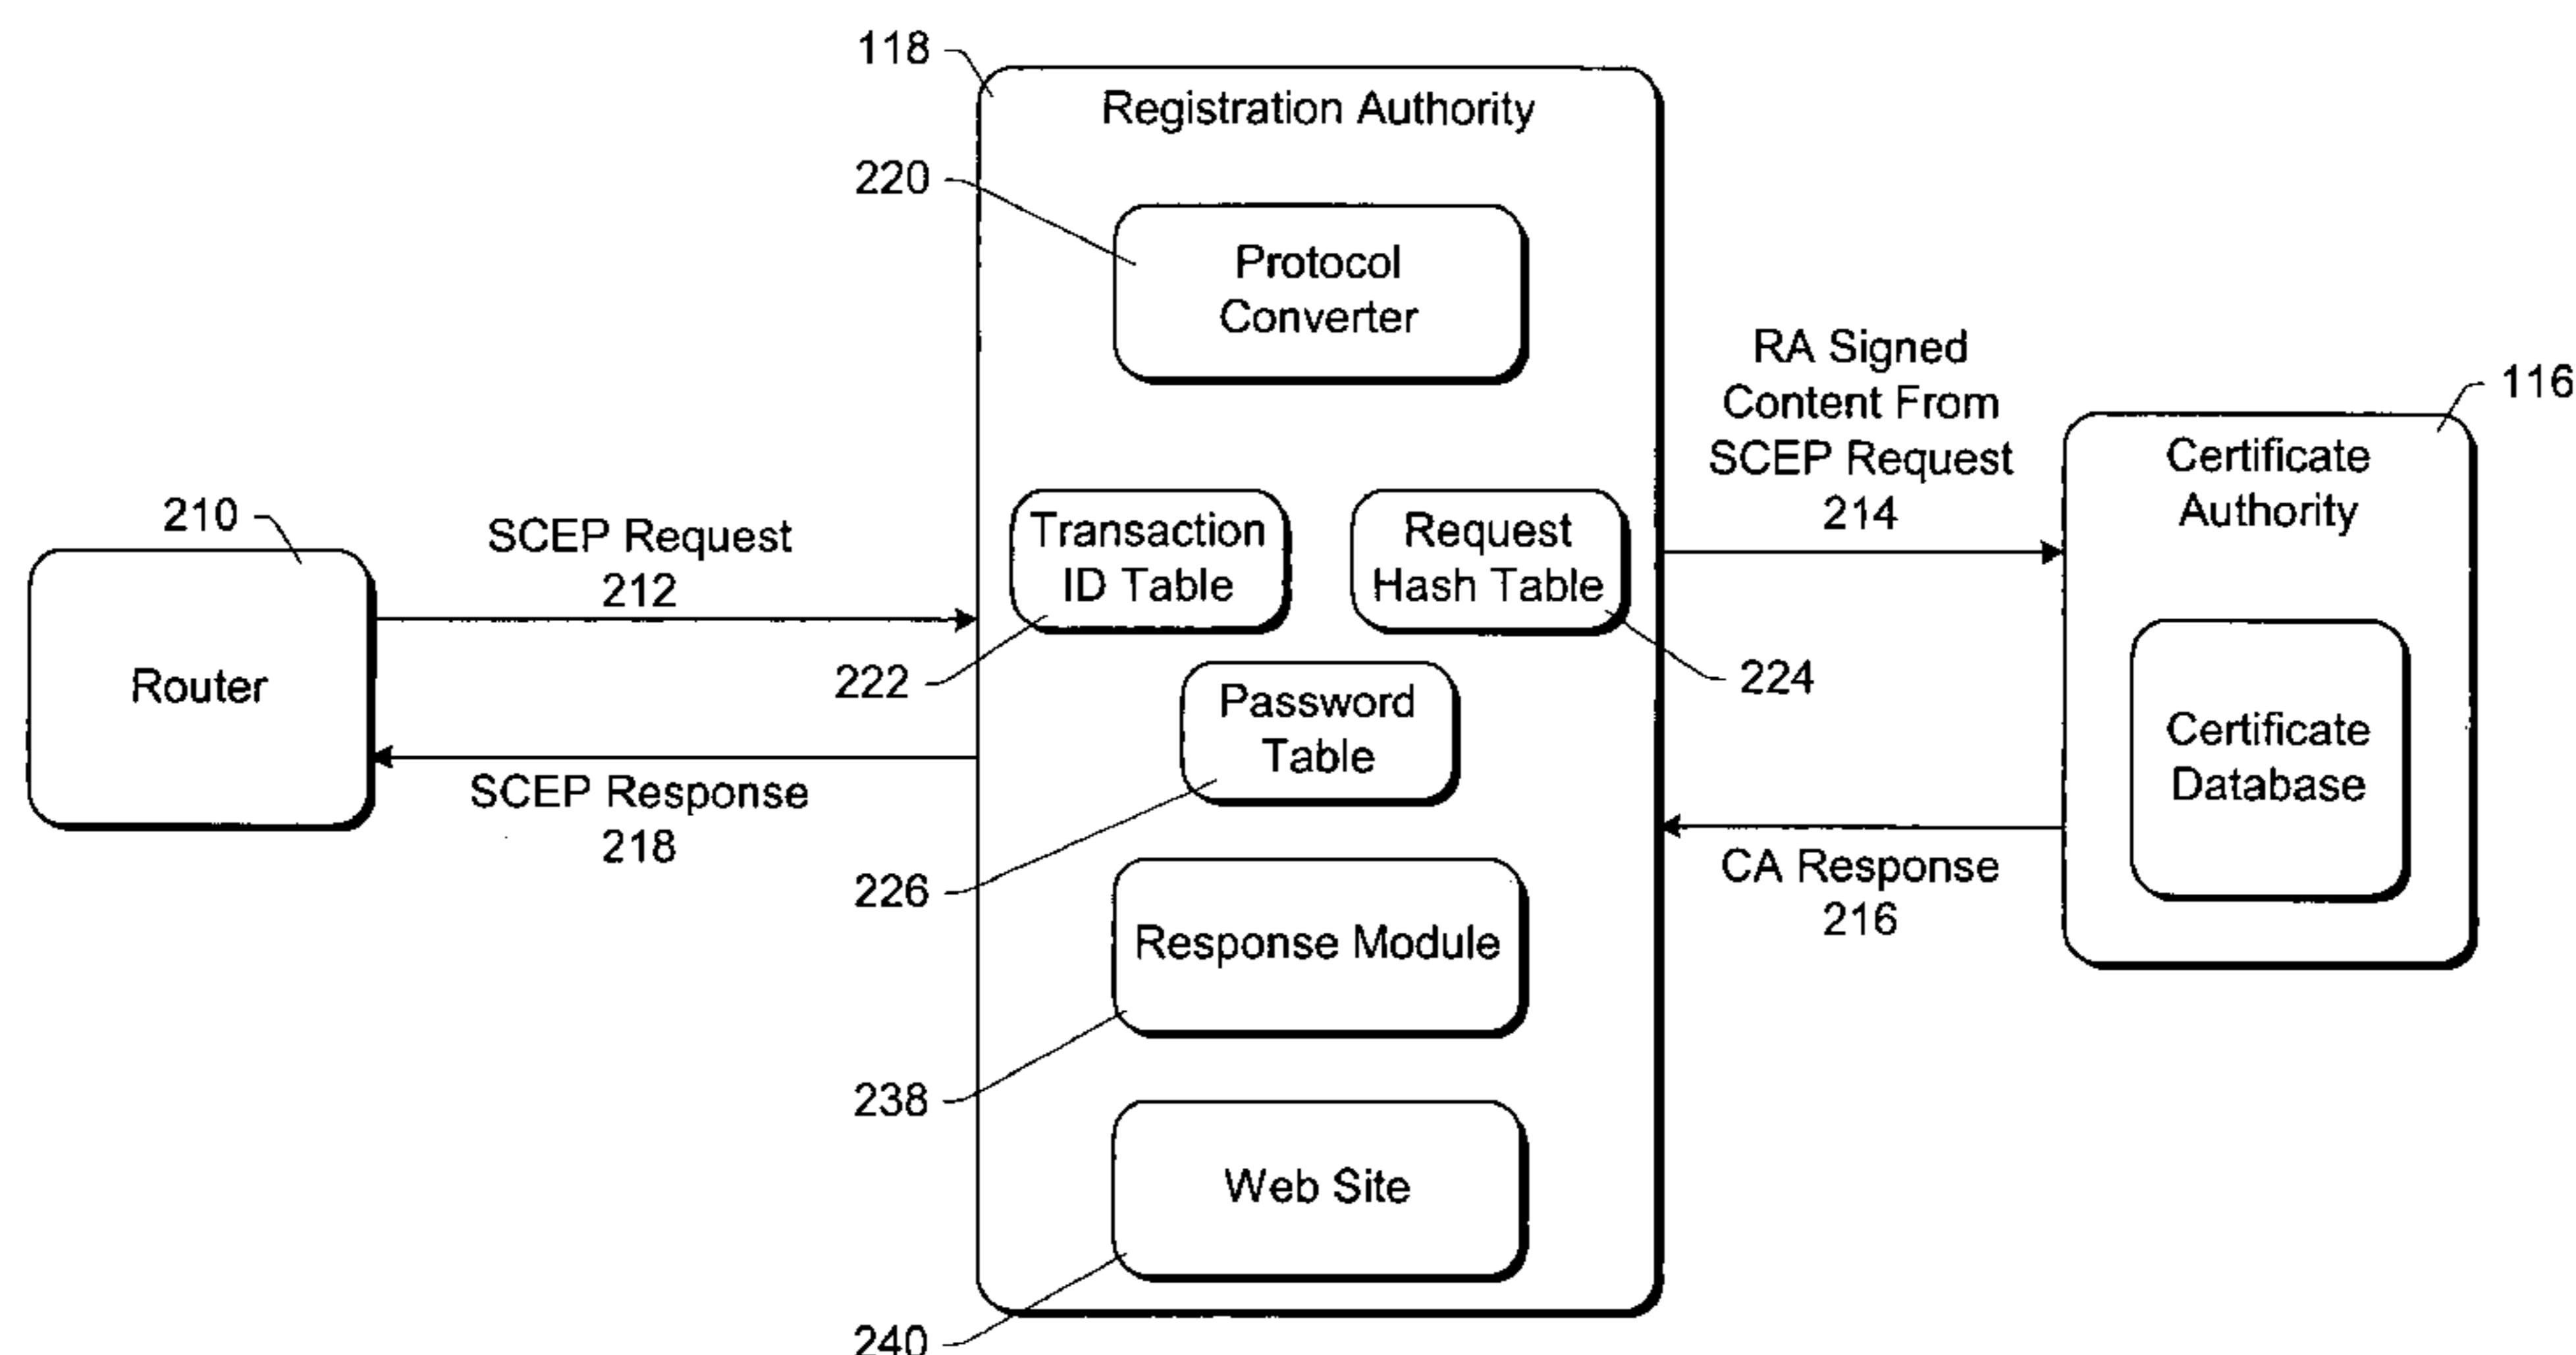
118

Registration Authority

220

Protocol Converter

RA Signed Content From SCEP Request 214

116

Certificate Authority

210

SCEP Request 212

Transaction ID Table

Request Hash Table

Router

222

224

Password Table

Certificate Database

SCEP Response 218

226

CA Response 216

Response Module

238

Web Site

240